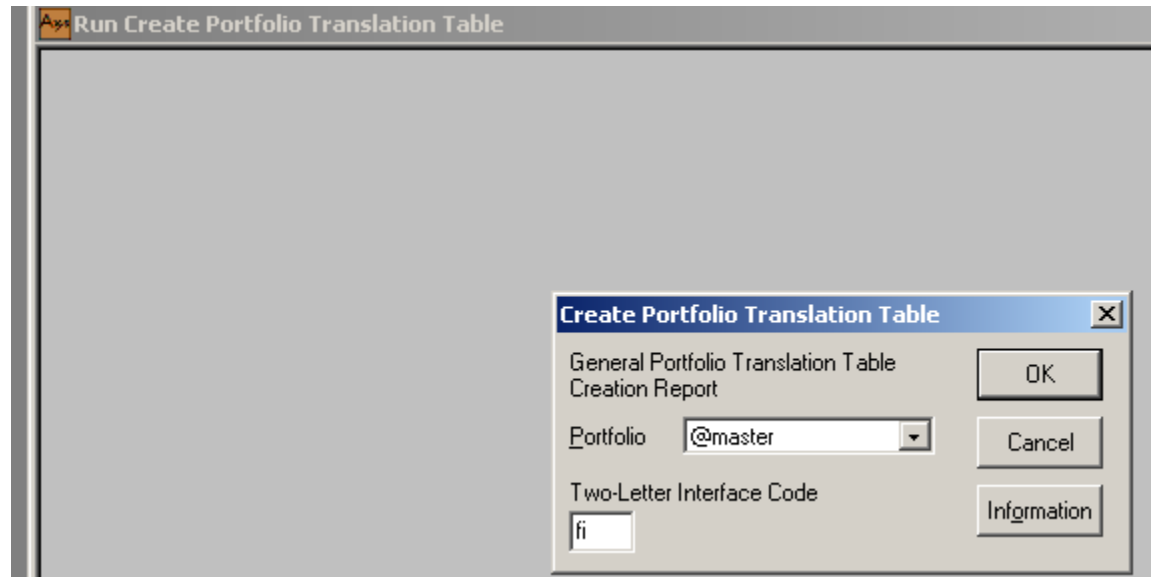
Axys Run Create Portfolio Translation Table

Create Portfolio Translation Table

General Portfolio Translation Table Creation Report

Portfolio @master

Two-Letter Interface Code
fi

OK

Cancel

Information